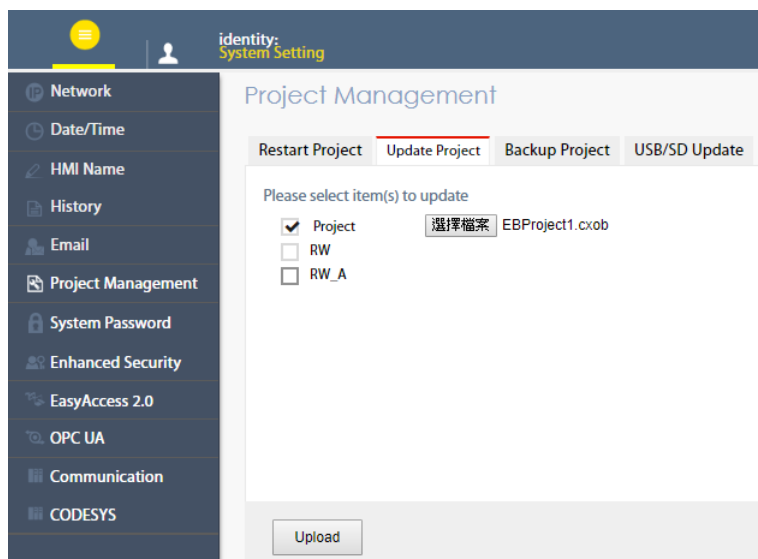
identity:
System Setting

Network
Date/Time
HMI Name
History
Email
Project Management
System Password
Enhanced Security
EasyAccess 2.0
OPC UA
Communication
CODESYS

Project Management

Restart Project
Update Project
Backup Project
USB/SD Update

Please select item(s) to update

Project
選擇檔案 EBProject1.cxob
RW
RW_A

Upload